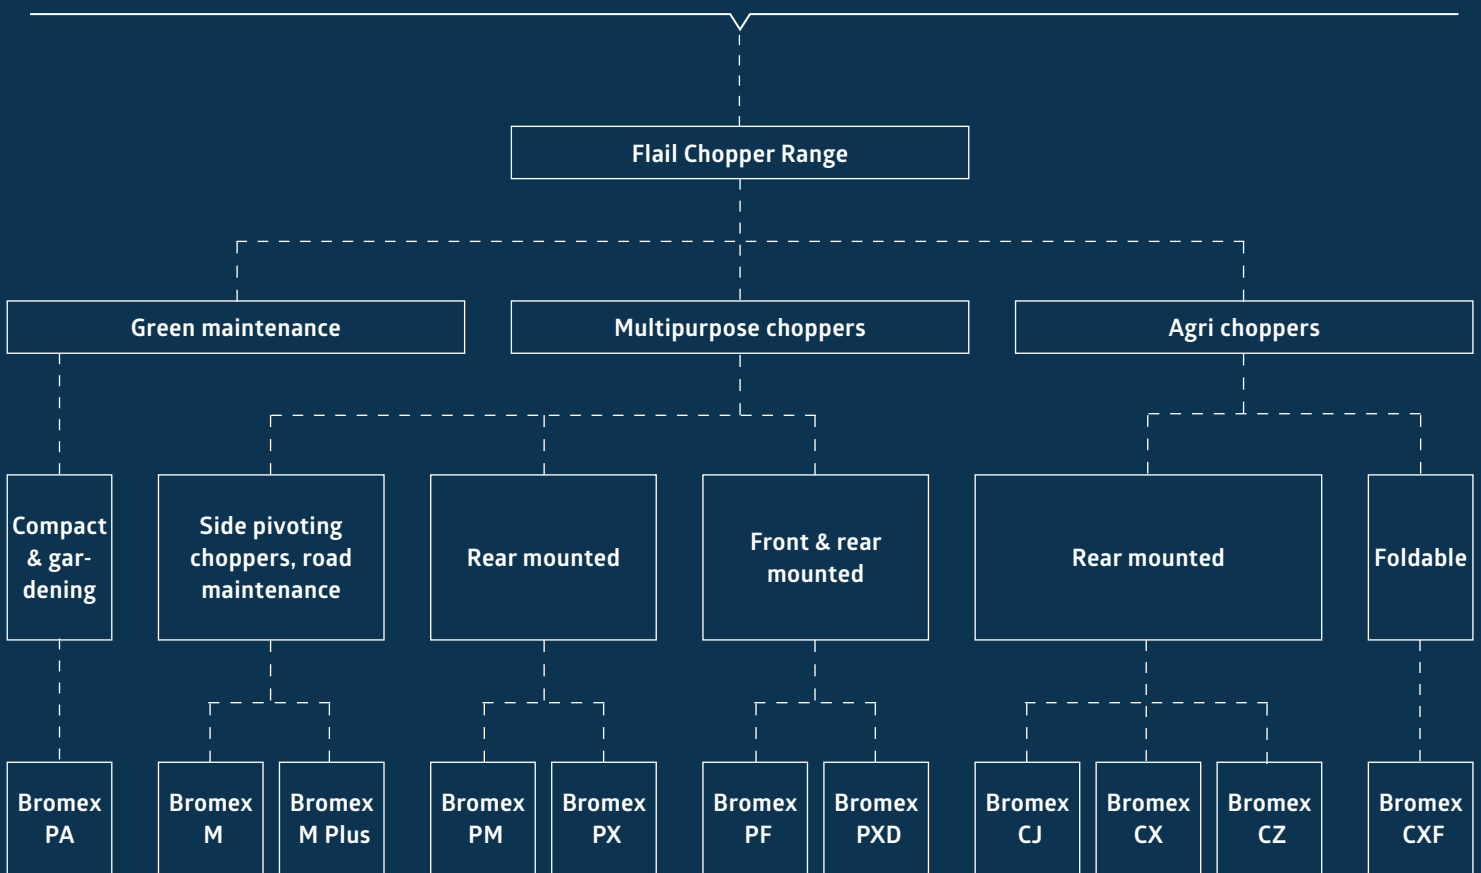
Flail Chopper Range

Green maintenance

Multipurpose choppers

Agri choppers

Compact & gardening

Side pivoting choppers, road maintenance

Rear mounted

Front & rear mounted

Rear mounted

Foldable

Bromex PA

Bromex M

Bromex M Plus

Bromex PM

Bromex PX

Bromex PF

Bromex PXD

Bromex CJ

Bromex CX

Bromex CZ

Bromex CXF